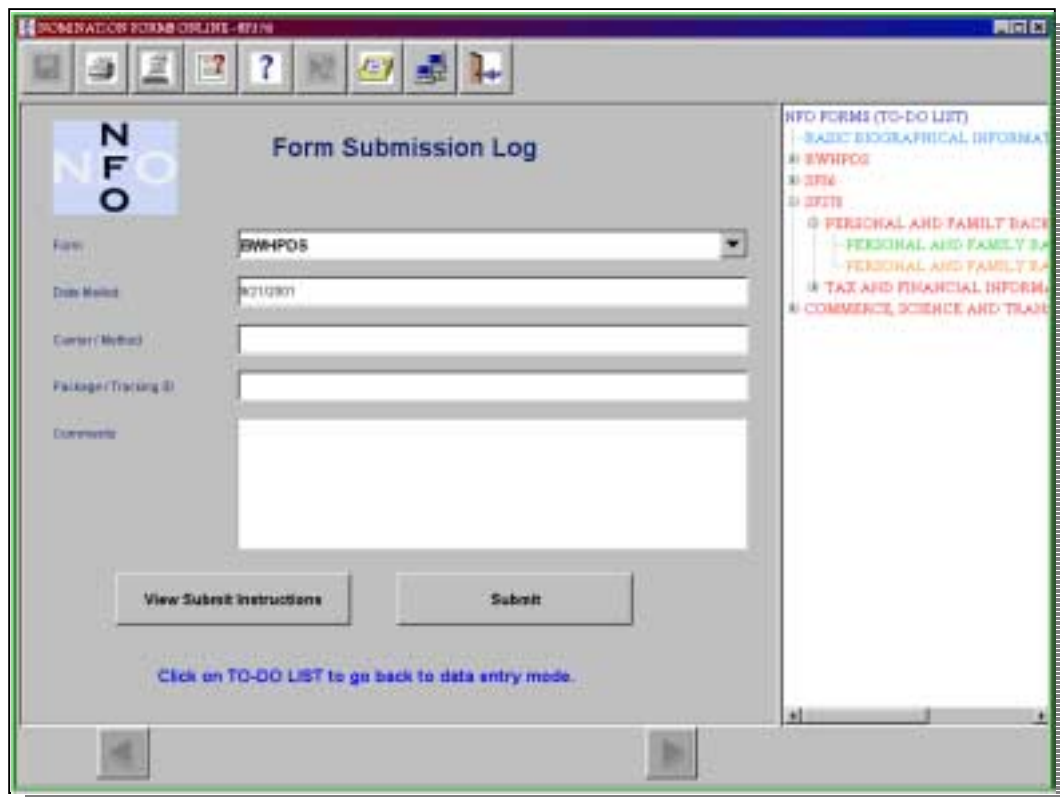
NOMINATION FORMS ONLINE - SF278

?

NFO

Form Submission Log

Form: EWHPDS

Date Mailed: 9/21/2001

Carrier / Method

Package / Tracking ID

Comments

View Submit Instructions

Submit

Click on TO-DO LIST to go back to data entry mode.

NFO FORMS (TO-DO LIST)
BASIC BIOGRAPHICAL INFORMAT
EWHPDS
SF86
SF278
PERSONAL AND FAMILY BACK
PERSONAL AND FAMILY BA
PERSONAL AND FAMILY BA
TAX AND FINANCIAL INFORMA
COMMERCE, SCIENCE AND TRAN